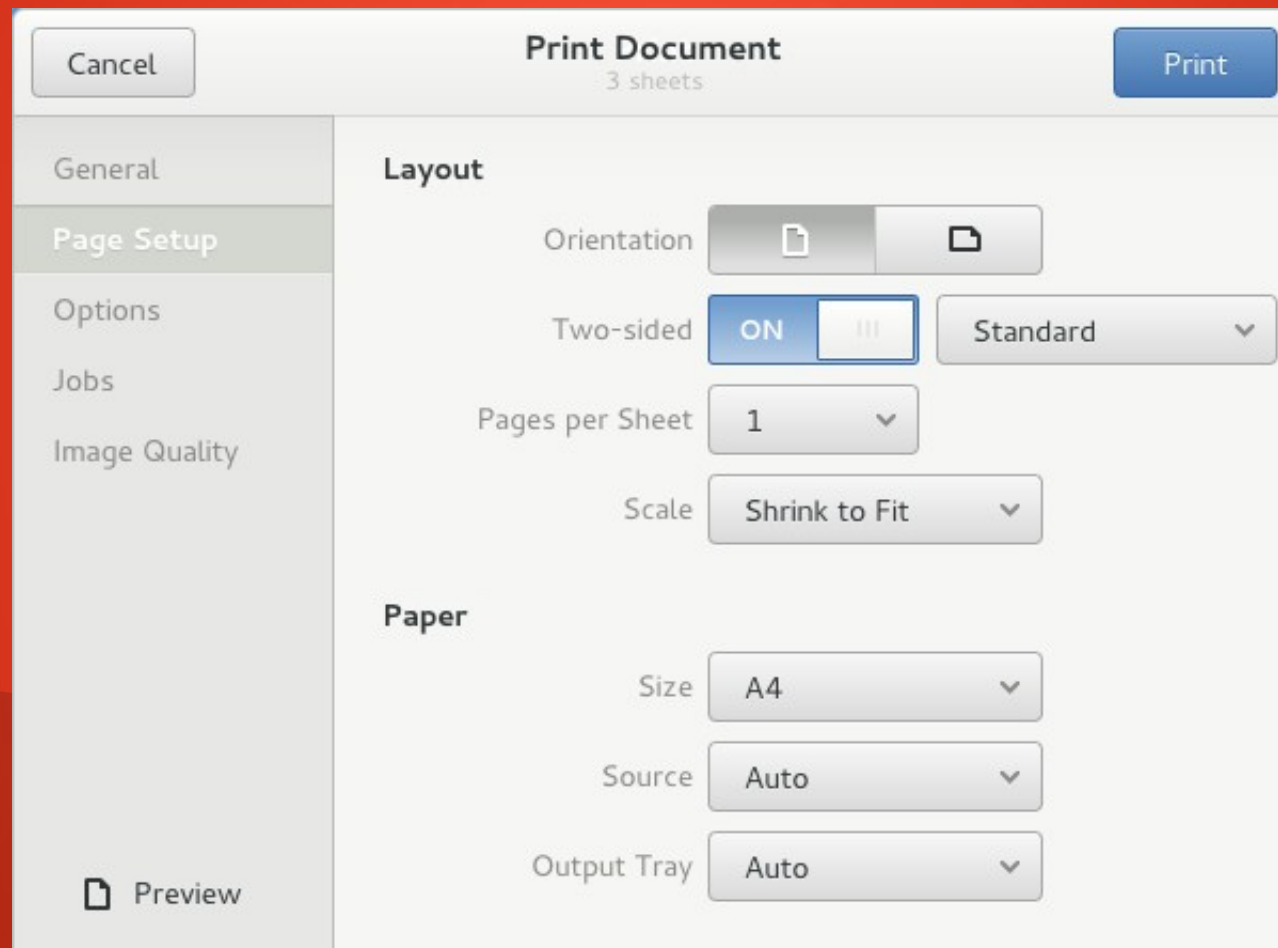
Cancel

Print Document
3 sheets

Print

General
Page Setup
Options
Jobs
Image Quality

Preview

Layout

Orientation

Two-sided ON

Standard

Pages per Sheet 1

Scale Shrink to Fit

Paper

Size A4

Source Auto

Output Tray Auto